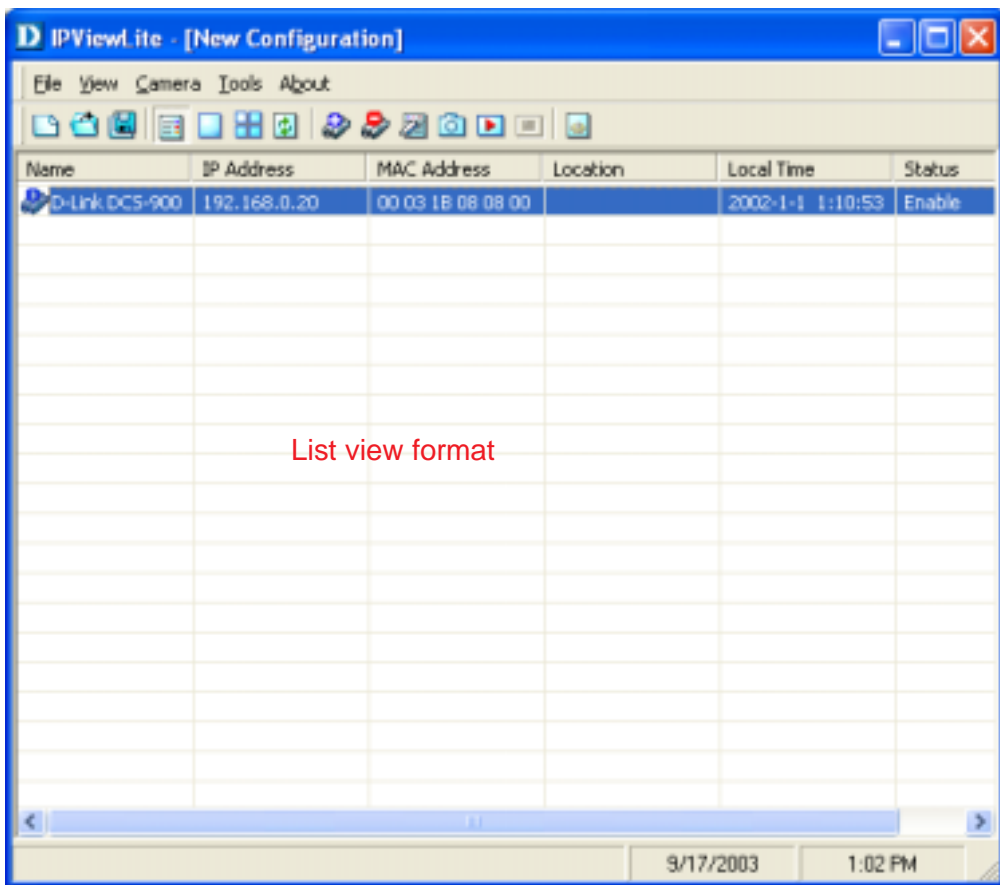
IPViewLite - [New Configuration]

File View Camera Tools About

| Name | IP Address | MAC Address | Location | Local Time | Status |
|---|---|---|---|---|---|
| D-Link DCS-900 | 192.168.0.20 | 00 03 1B 08 08 00 | | 2002-1-1 1:10:53 | Enable |

List view format

9/17/2003 1:02 PM